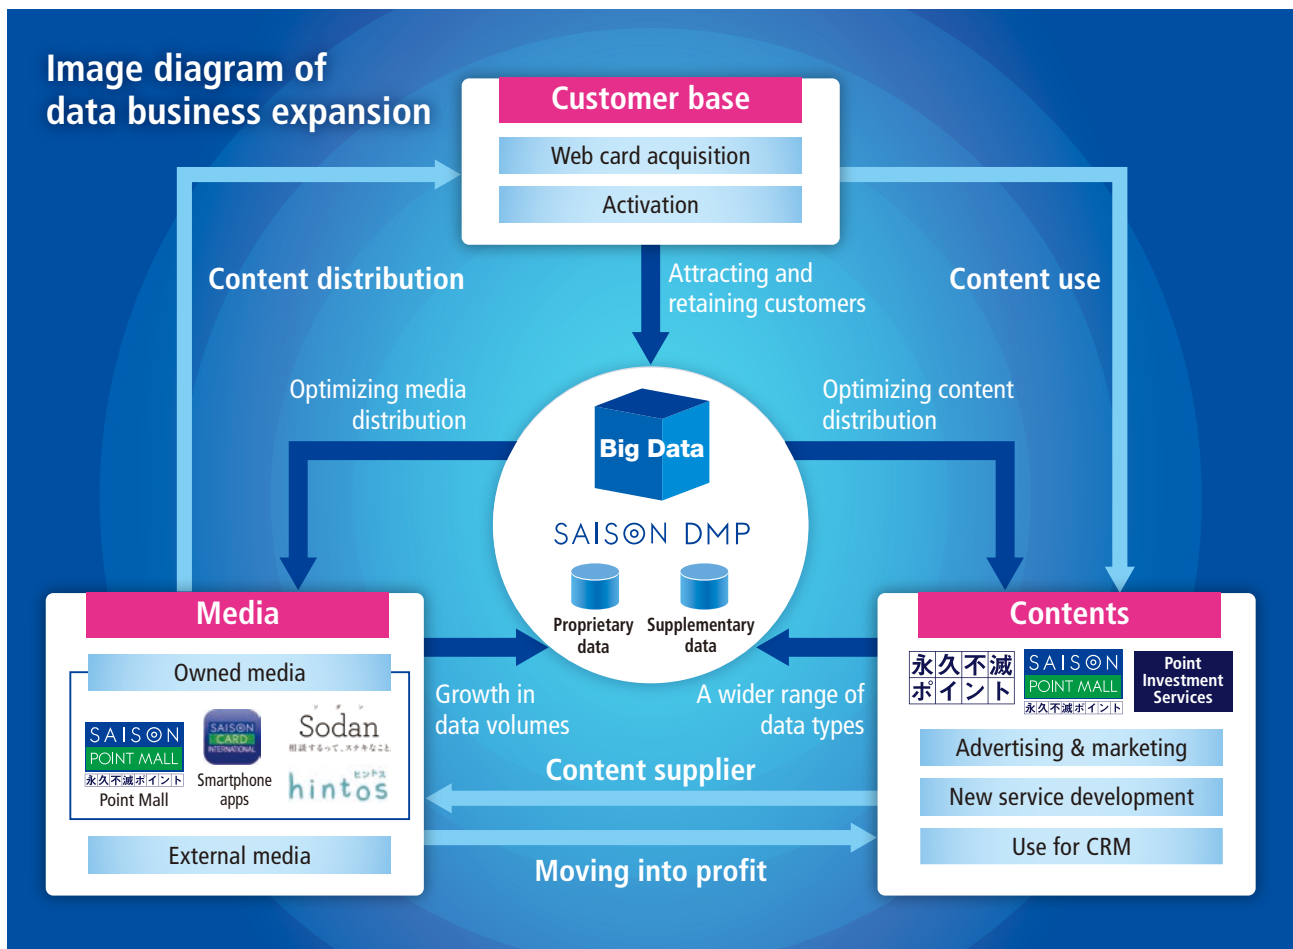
Image diagram of data business expansion

Customer base
Web card acquisition
Activation

Content distribution

Attracting and retaining customers

Content use

Optimizing media distribution

Optimizing content distribution

Big Data

SAISON DMP

Proprietary data

Supplementary data

Media
Owned media
SAISON POINT MALL 永久不滅ポイント
Point Mall
SAISON CARD INTERNATIONAL
Smartphone apps
ソダン
Sodan
相談するって、ステキなこと
ヒントス
hintos
External media

Growth in data volumes

A wider range of data types

Contents
永久不滅ポイント
SAISON POINT MALL 永久不滅ポイント
Point Investment Services
Advertising & marketing
New service development
Use for CRM

Content supplier

Moving into profit